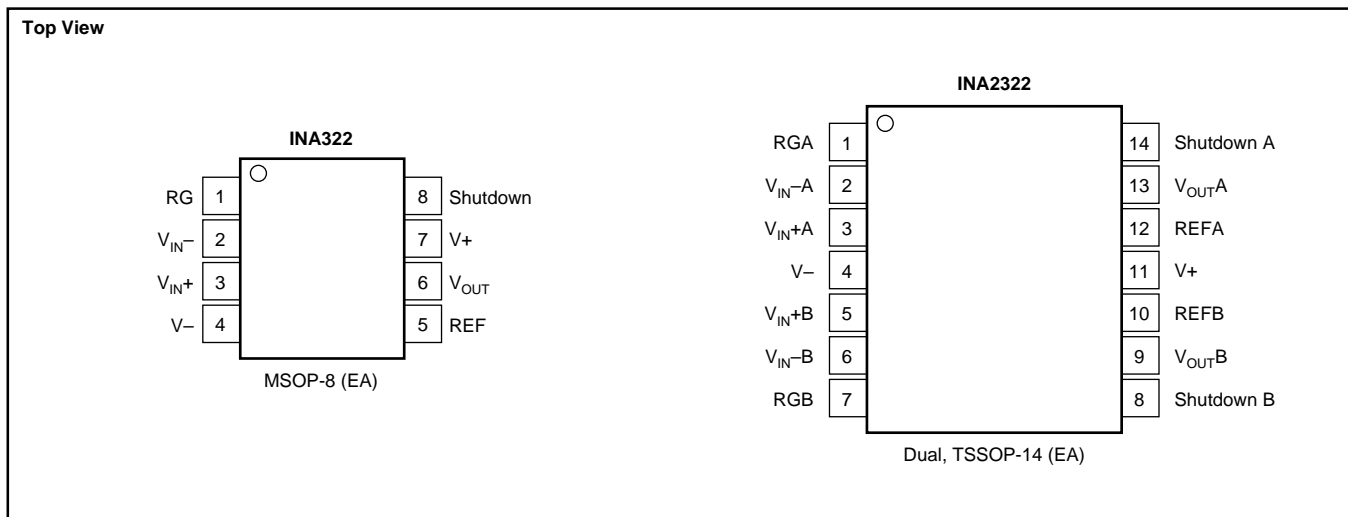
Top View

INA322

RG 1
$V_{IN}–$ 2
$V_{IN}+$ 3
V– 4

8 Shutdown
7 V+
6 $V_{OUT}$
5 REF

MSOP-8 (EA)

INA2322

RGA 1
$V_{IN}–A$ 2
$V_{IN}+A$ 3
V– 4
$V_{IN}+B$ 5
$V_{IN}–B$ 6
RGB 7

14 Shutdown A
13 $V_{OUT}A$
12 REFA
11 V+
10 REFB
9 $V_{OUT}B$
8 Shutdown B

Dual, TSSOP-14 (EA)